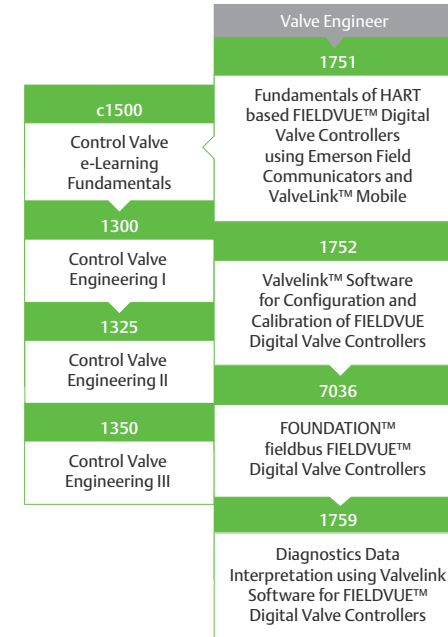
Valve Engineer

1751

Fundamentals of HART based FIELDVUE™ Digital Valve Controllers using Emerson Field Communicators and ValveLink™ Mobile

c1500

Control Valve e-Learning Fundamentals

1300

Control Valve Engineering I

1325

Control Valve Engineering II

1350

Control Valve Engineering III

1752

Valvelink™ Software for Configuration and Calibration of FIELDVUE Digital Valve Controllers

7036

FOUNDATION™ fieldbus FIELDVUE™ Digital Valve Controllers

1759

Diagnostics Data Interpretation using Valvelink Software for FIELDVUE™ Digital Valve Controllers